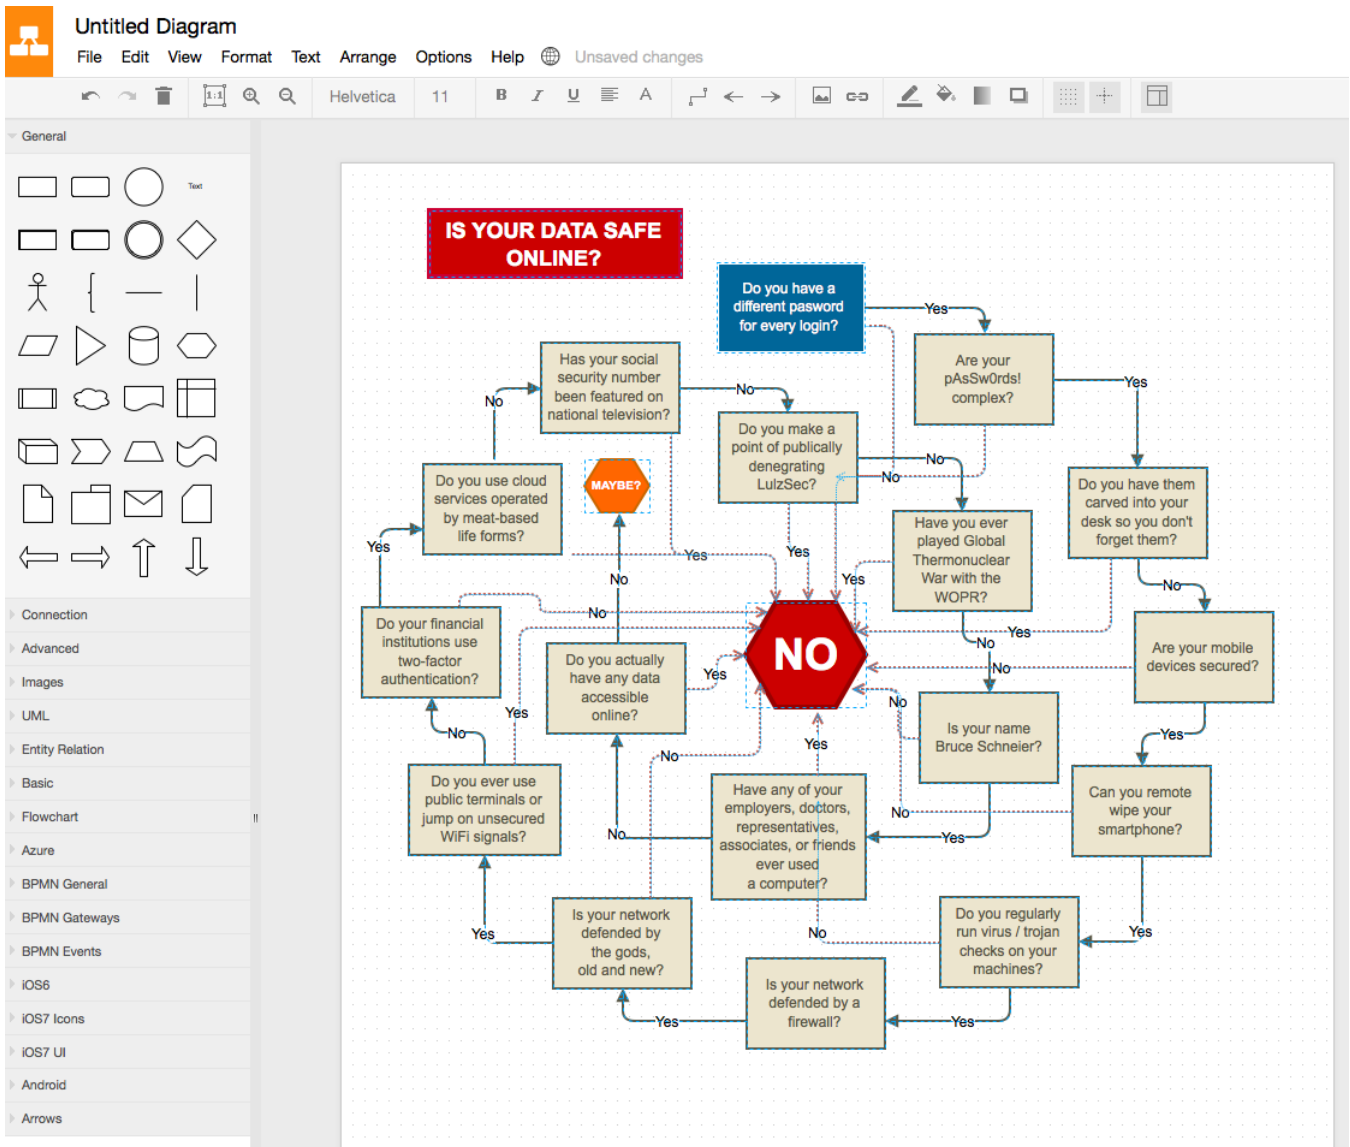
Untitled Diagram

File Edit View Format Text Arrange Options Help Unsaved changes

1:1 Helvetica 11 B I U A

General

Text

Connection
Advanced
Images
UML
Entity Relation
Basic
Flowchart
Azure
BPMN General
BPMN Gateways
BPMN Events
iOS6
iOS7 Icons
iOS7 UI
Android
Arrows

IS YOUR DATA SAFE ONLINE?

Do you have a different pasword for every login?

Yes

Are your pAsSw0rds! complex?

Yes

Has your social security number been featured on national television?

No

No

Do you make a point of publically denegrating LulzSec?

No

No

Do you have them carved into your desk so you don't forget them?

Do you use cloud services operated by meat-based life forms?

MAYBE?

Have you ever played Global Thermonuclear War with the WOPR?

Yes

Yes

Yes

Yes

No

No

Do you financial institutions use two-factor authentication?

NO

Yes

Are your mobile devices secured?

Do you actually have any data accessible online?

Yes

No

No

Yes

No

Is your name Bruce Schneier?

No

Yes

Yes

No

Do you ever use public terminals or jump on unsecured WiFi signals?

Have any of your employers, doctors, representatives, associates, or friends ever used a computer?

Can you remote wipe your smartphone?

No

No

Yes

Yes

Is your network defended by the gods, old and new?

No

Do you regularly run virus / trojan checks on your machines?

Yes

Is your network defended by a firewall?

Yes

Yes